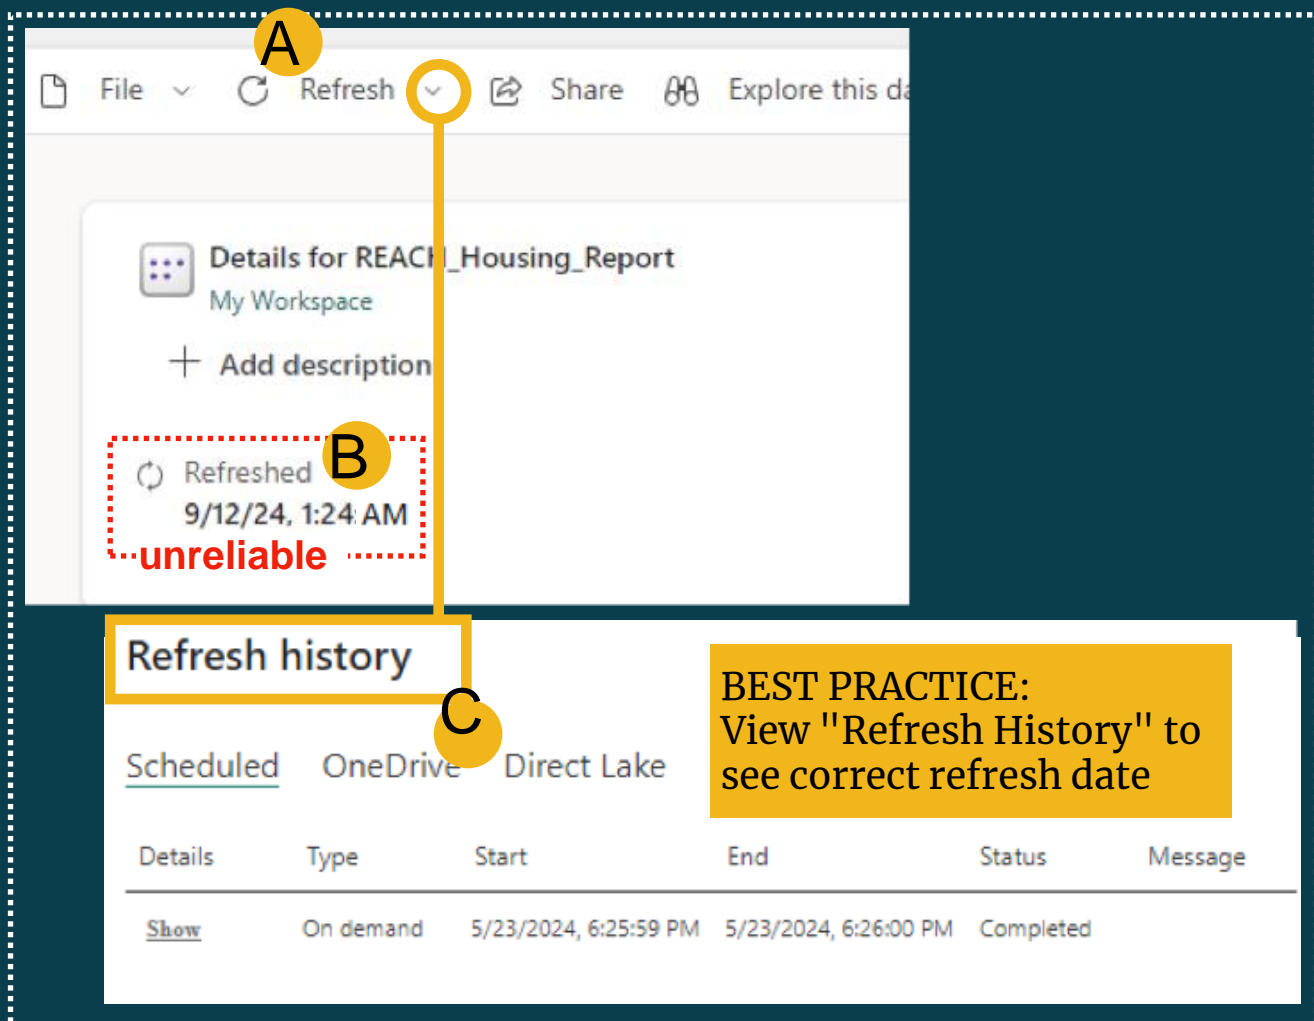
A

File Refresh Share Explore this da

Details for REACH_Housing_Report
My Workspace

+ Add description

B
Refreshed
9/12/24, 1:24 AM
unreliable

Refresh history

C

BEST PRACTICE:
View "Refresh History" to see correct refresh date

Scheduled OneDrive Direct Lake

| Details | Type | Start | End | Status | Message |
|---|---|---|---|---|---|
| Show | On demand | 5/23/2024, 6:25:59 PM | 5/23/2024, 6:26:00 PM | Completed | |